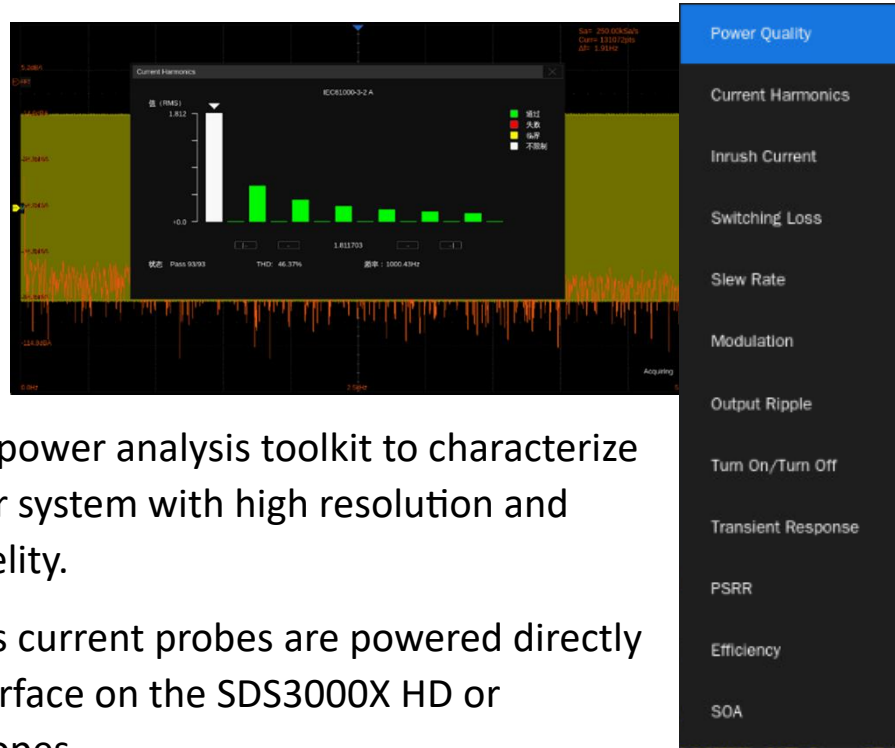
Current Harmonics

IEC61000-3-2 A

值 (RMS)

1.812

+0.0

1.811703

通过
失败
临界
不限制

状态 Pass 93/93 THD: 46.37% 频率: 1000.43Hz

Sa= 250.00kSa/s
Curr= 131072pts
Δf= 1.91Hz

Acquiring

2.5kHz

0.0Hz

power analysis toolkit to characterize r system with high resolution and elity.

s current probes are powered directly rface on the SDS3000X HD or

Power Quality

Current Harmonics

Inrush Current

Switching Loss

Slew Rate

Modulation

Output Ripple

Turn On/Turn Off

Transient Response

PSRR

Efficiency

SOA